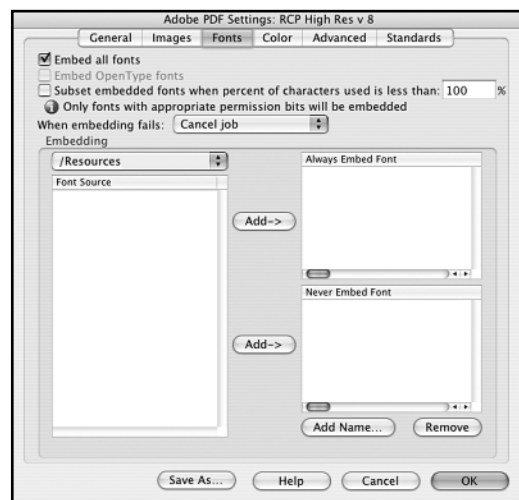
Adobe PDF Settings: RCP High Res v 8

General | Images | Fonts | Color | Advanced | Standards

Embed all fonts
Embed OpenType fonts
Subset embedded fonts when percent of characters used is less than: 100 %
Only fonts with appropriate permission bits will be embedded
When embedding fails: Cancel job
Embedding
/Resources
Font Source
Add->
Always Embed Font
Add->
Never Embed Font
Add Name...
Remove

Save As...
Help
Cancel
OK